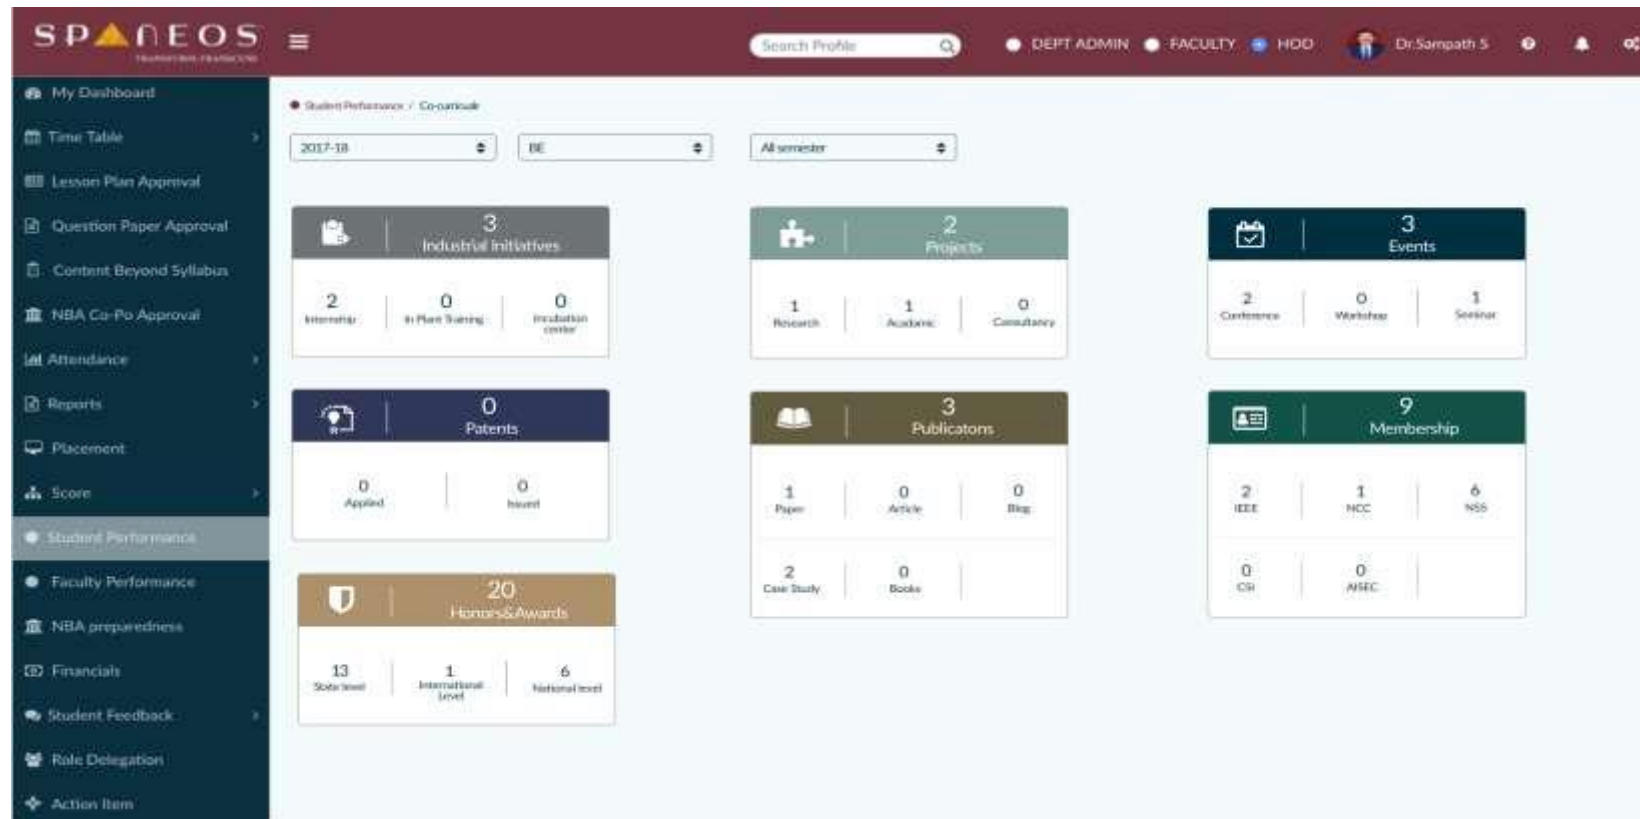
SPANEOS
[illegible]

Search Profile

DEPT ADMIN FACULTY HOD Dr.Sampath S

My Dashboard
Time Table
Lesson Plan Approval
Question Paper Approval
Content Beyond Syllabus
NBA Co-Po Approval
Attendance
Reports
Placement
Score
Student Performance
Faculty Performance
NBA preparedness
Financials
Student Feedback
Role Delegation
Action Item

Student Performance / Co-curricular

2017-18
BE
All semester

3
Industrial Initiatives
2
Internship
0
In Plant Training
0
Incubation center

2
Projects
1
Research
1
Academic
0
Consultancy

3
Events
2
Conference
0
Workshop
1
Seminar

0
Patents
0
Applied
0
Issued

3
Publicatons
1
Paper
0
Article
0
Blog
2
Case Study
0
Books

9
Membership
2
IEEE
1
NCC
6
NSS
0
CSI
0
AISEC

20
Honors&Awards
13
State level
1
International Level
6
National level